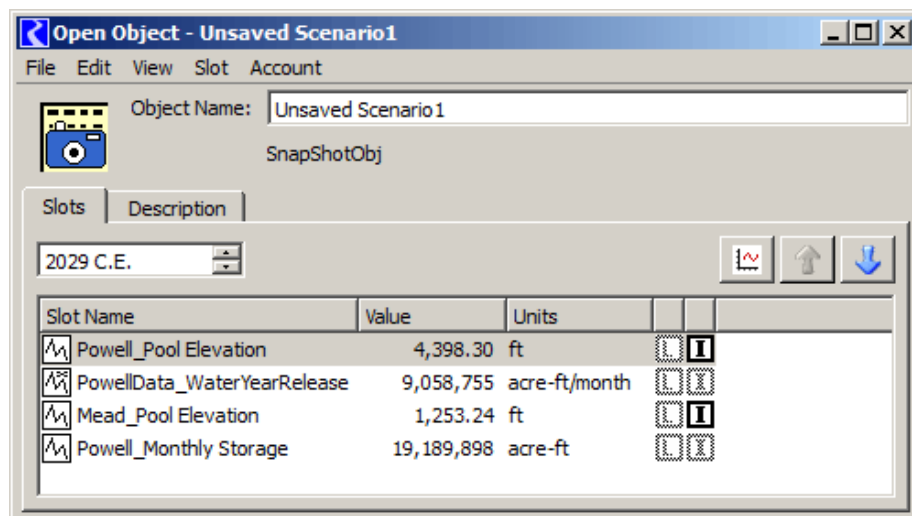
Open Object - Unsaved Scenario1

File Edit View Slot Account

Object Name: Unsaved Scenario1

SnapShotObj

Slots Description

2029 C.E.

| Slot Name | Value | Units | | |
|---|---|---|---|---|
| Powell_Pool Elevation | 4,398.30 | ft | L | I |
| PowellData_WaterYearRelease | 9,058,755 | acre-ft/month | L | I |
| Mead_Pool Elevation | 1,253.24 | ft | L | I |
| Powell_Monthly Storage | 19,189,898 | acre-ft | L | I |